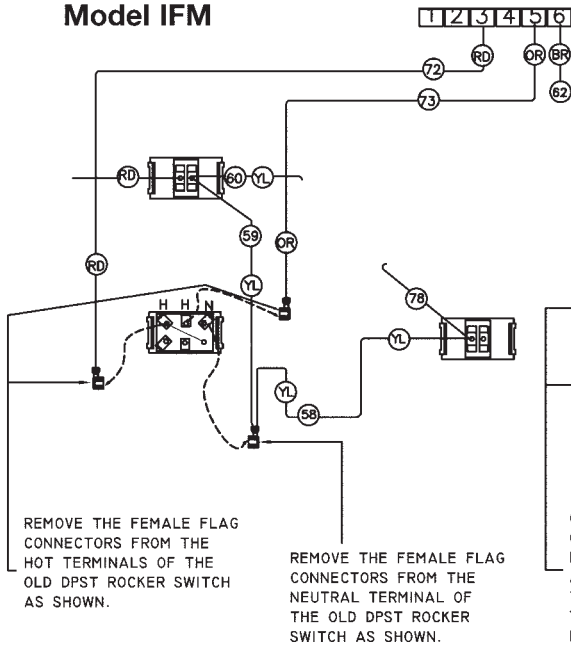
Model IFM

1 2 3 4 5 6

RD OR BR

72

73

62

RD

60

YL

59

OR

RD

YL

H H N

78

YL

YL

58

REMOVE THE FEMALE FLAG CONNECTORS FROM THE HOT TERMINALS OF THE OLD DPST ROCKER SWITCH AS SHOWN.

REMOVE THE FEMALE FLAG CONNECTORS FROM THE NEUTRAL TERMINAL OF THE OLD DPST ROCKER SWITCH AS SHOWN.